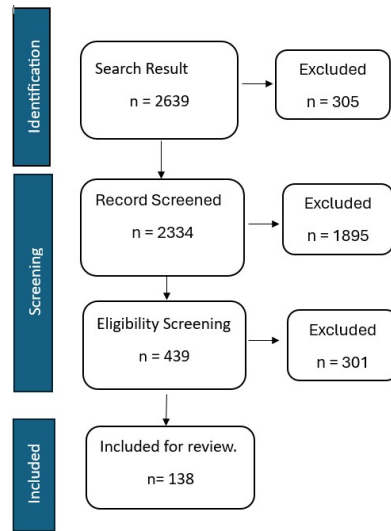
Identification

Search Result
n = 2639

Excluded
n = 305

Screening

Record Screened
n = 2334

Excluded
n = 1895

Eligibility Screening
n = 439

Excluded
n = 301

Included

Included for review.
n= 138